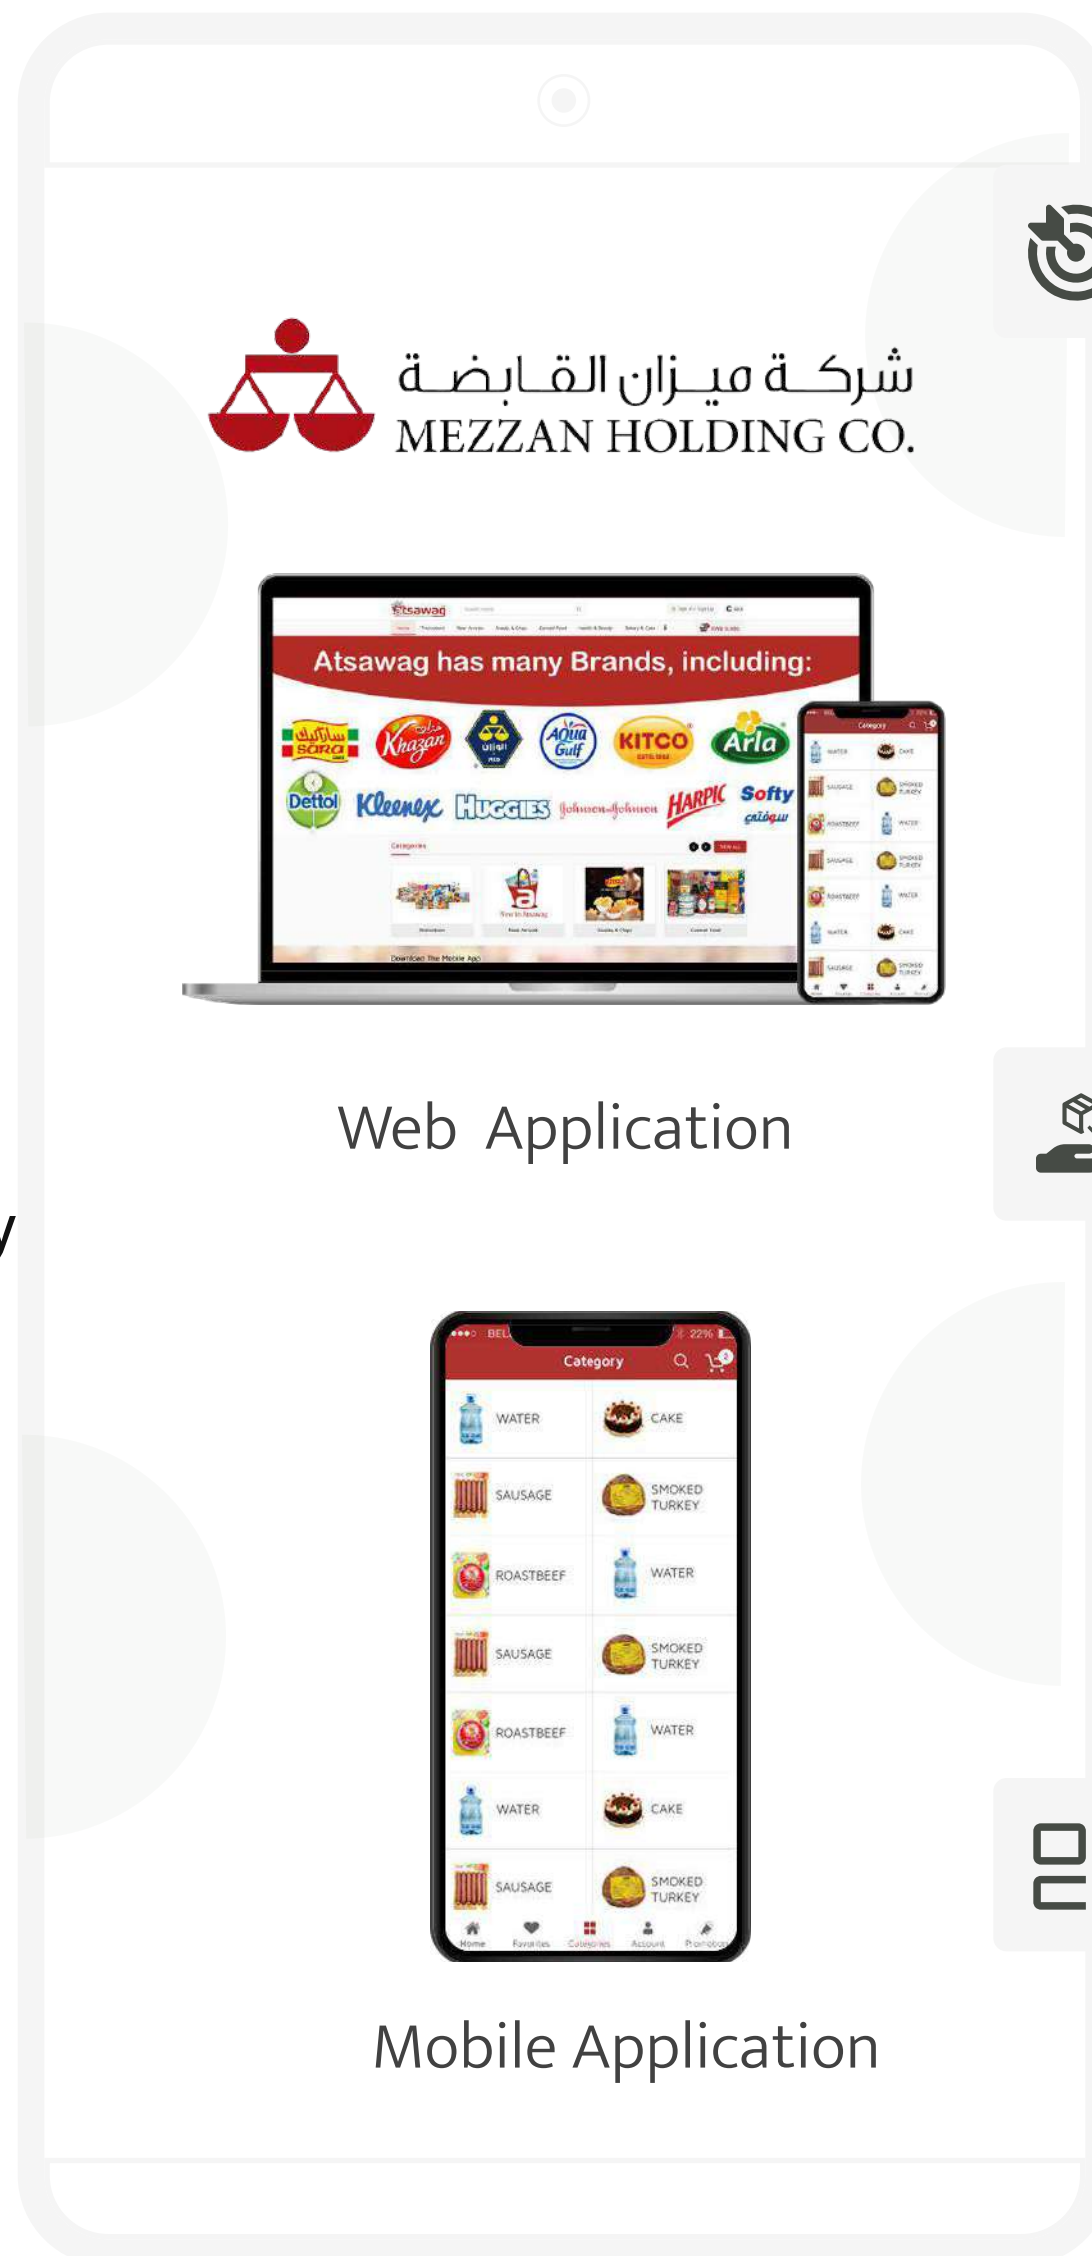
شركة ميزان القابضة
MEZZAN HOLDING CO.

Atsawag

Atsawag has many Brands, including:

Sara
Khazan
Aqua Gulf
KITCO
Arla
Dettol
Kleenex
HUGGIES
Johnson&Johnson
HARPIC
Softy
سوفتي

Web Application

Category

WATER
CAKE
SAUSAGE
SMOKED TURKEY
ROASTBEEF
WATER
SAUSAGE
SMOKED TURKEY
ROASTBEEF
WATER
WATER
CAKE
SAUSAGE
SMOKED TURKEY

Home
Favorites
Categories
Account
Promotions

Mobile Application